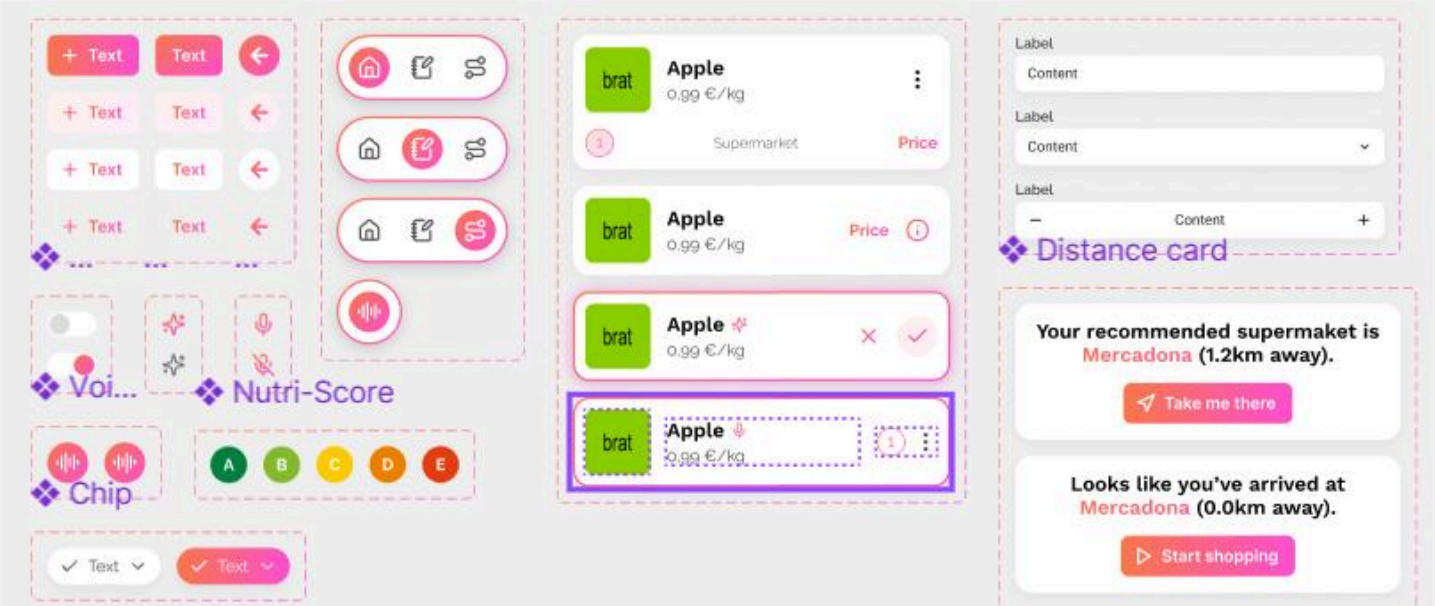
+ Text
Text
+ Text
Text
+ Text
Text
+ Text
Text

Voi...
Nutri-Score

A B C D E

Chip

Text
Text

brat
Apple
0,99 €/kg
1
Supermarket
Price

brat
Apple
0,99 €/kg
Price

brat
Apple
0,99 €/kg

brat
Apple
0,99 €/kg
1

Label
Content
Label
Content
Label
−
Content
+

Distance card

Your recommended supermaket is Mercadona (1.2km away).
Take me there

Looks like you've arrived at Mercadona (0.0km away).
Start shopping